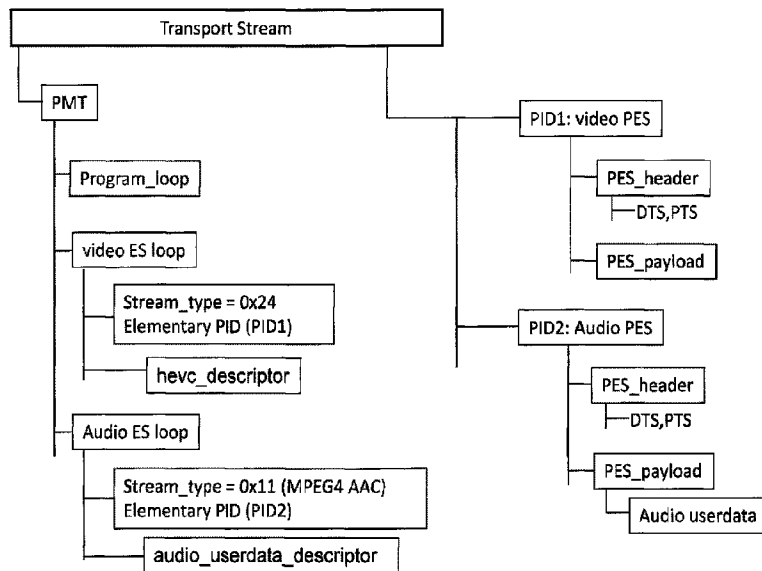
Transport Stream

PMT

Program_loop

video ES loop

Stream_type = 0x24
Elementary PID (PID1)

hevc_descriptor

Audio ES loop

Stream_type = 0x11 (MPEG4 AAC)
Elementary PID (PID2)

audio_userdata_descriptor

PID1: video PES

PES_header

DTS,PTS

PES_payload

PID2: Audio PES

PES_header

DTS,PTS

PES_payload

Audio userdata